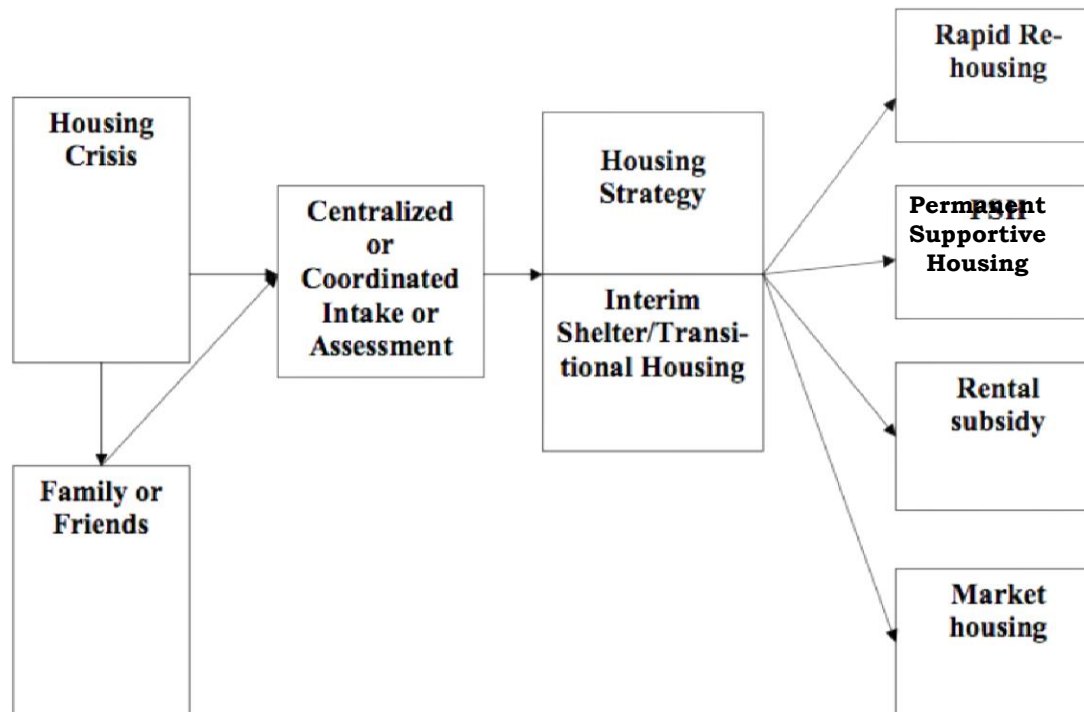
Housing Crisis

Family or Friends

Centralized or Coordinated Intake or Assessment

Housing Strategy

Interim Shelter/Transitional Housing

Rapid Rehousing

Permanent Supportive Housing

Rental subsidy

Market housing